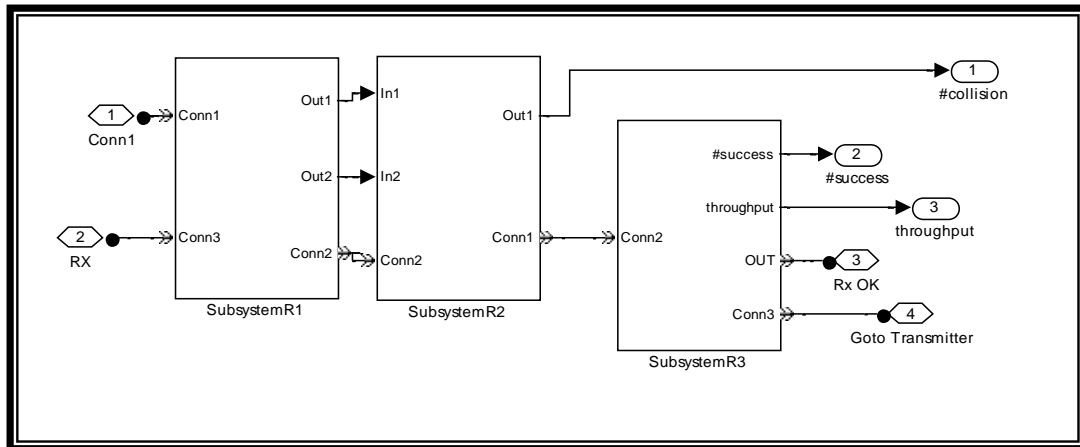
1
Conn1
2
RX
Conn1
Conn3
Out1
Out2
Conn2
SubsystemR1
In1
In2
Conn2
Out1
Conn1
SubsystemR2
1
#collision
Conn2
#success
throughput
OUT
Conn3
SubsystemR3
2
#success
3
throughput
3
Rx OK
4
Goto Transmitter